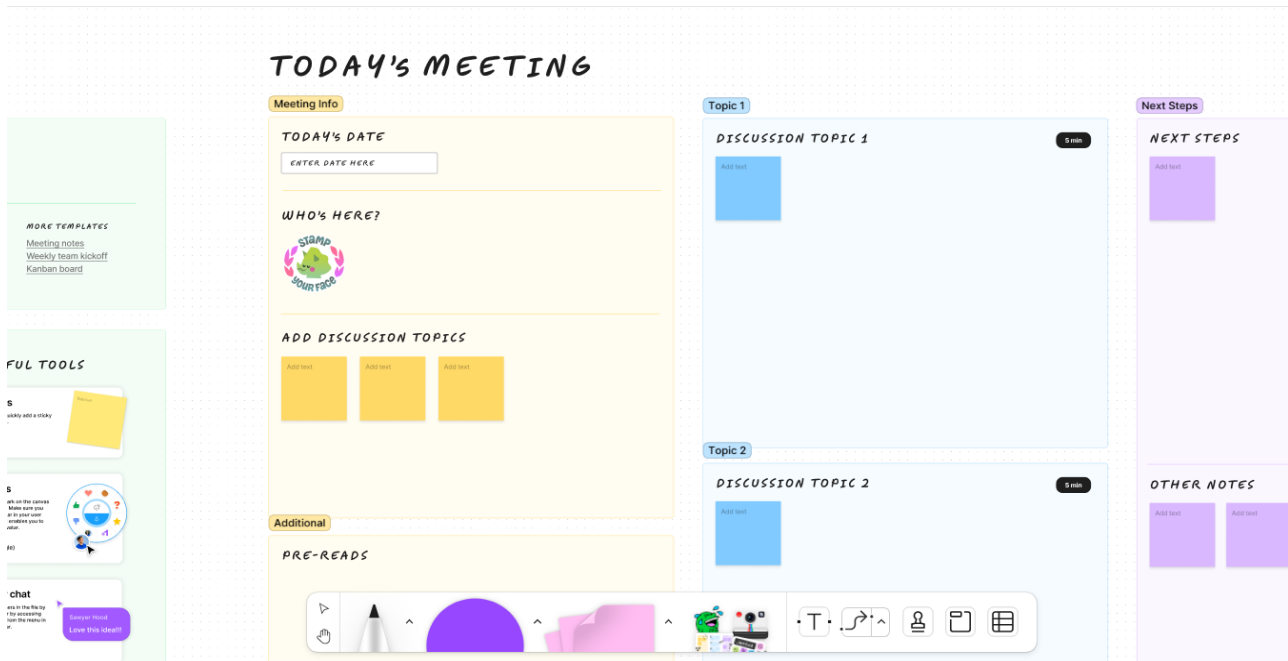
TODAY'S MEETING

Meeting Info

TODAY'S DATE

ENTER DATE HERE

WHO'S HERE?

STAMP YOUR FACE

ADD DISCUSSION TOPICS

Add text

Add text

Add text

Additional

PRE-READS

Topic 1

DISCUSSION TOPIC 1

5 min

Add text

Topic 2

DISCUSSION TOPIC 2

5 min

Add text

Next Steps

NEXT STEPS

Add text

OTHER NOTES

Add text

Add text

MORE TEMPLATES

Meeting notes

Weekly team kickoff

Kanban board

FUL TOOLS

s

uickly add a sticky

s

ark on the canvas Make sure you r in your user enables you to

chat

es in the file by y accessing rom the menu in

Sawyer Hood

Love this idea!!!